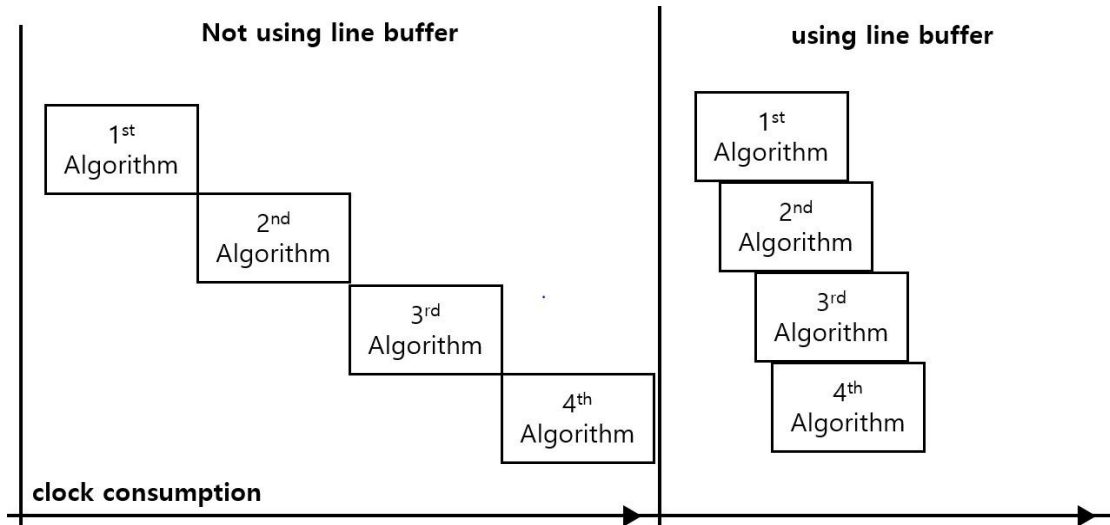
Not using line buffer

$1^{st}$ Algorithm

$2^{nd}$ Algorithm

$3^{rd}$ Algorithm

$4^{th}$ Algorithm

clock consumption

using line buffer

$1^{st}$ Algorithm

$2^{nd}$ Algorithm

$3^{rd}$ Algorithm

$4^{th}$ Algorithm